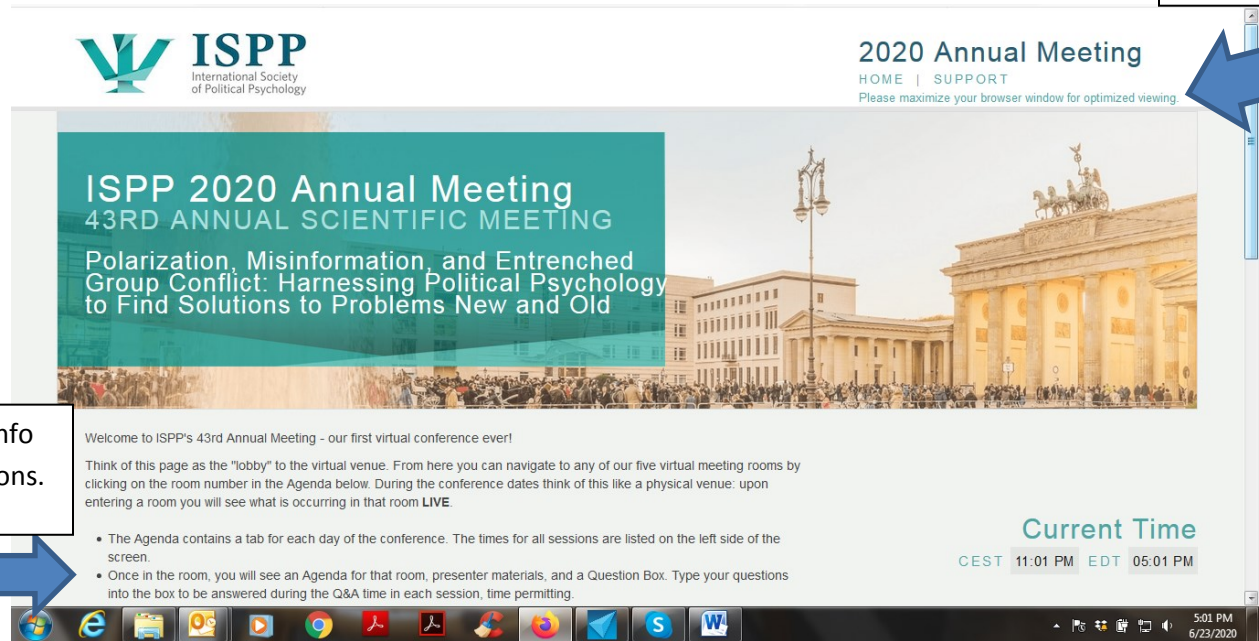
ISPP
International Society of Political Psychology

2020 Annual Meeting
HOME | SUPPORT
Please maximize your browser window for optimized viewing.

ISPP 2020 Annual Meeting
43RD ANNUAL SCIENTIFIC MEETING

Polarization, Misinformation, and Entrenched Group Conflict: Harnessing Political Psychology to Find Solutions to Problems New and Old

nfo
ons.

Welcome to ISPP's 43rd Annual Meeting - our first virtual conference ever!

Think of this page as the "lobby" to the virtual venue. From here you can navigate to any of our five virtual meeting rooms by clicking on the room number in the Agenda below. During the conference dates think of this like a physical venue: upon entering a room you will see what is occurring in that room **LIVE**.

- The Agenda contains a tab for each day of the conference. The times for all sessions are listed on the left side of the screen.
- Once in the room, you will see an Agenda for that room, presenter materials, and a Question Box. Type your questions into the box to be answered during the Q&A time in each session, time permitting.

Current Time
CEST 11:01 PM EDT 05:01 PM

5:01 PM
6/23/2020